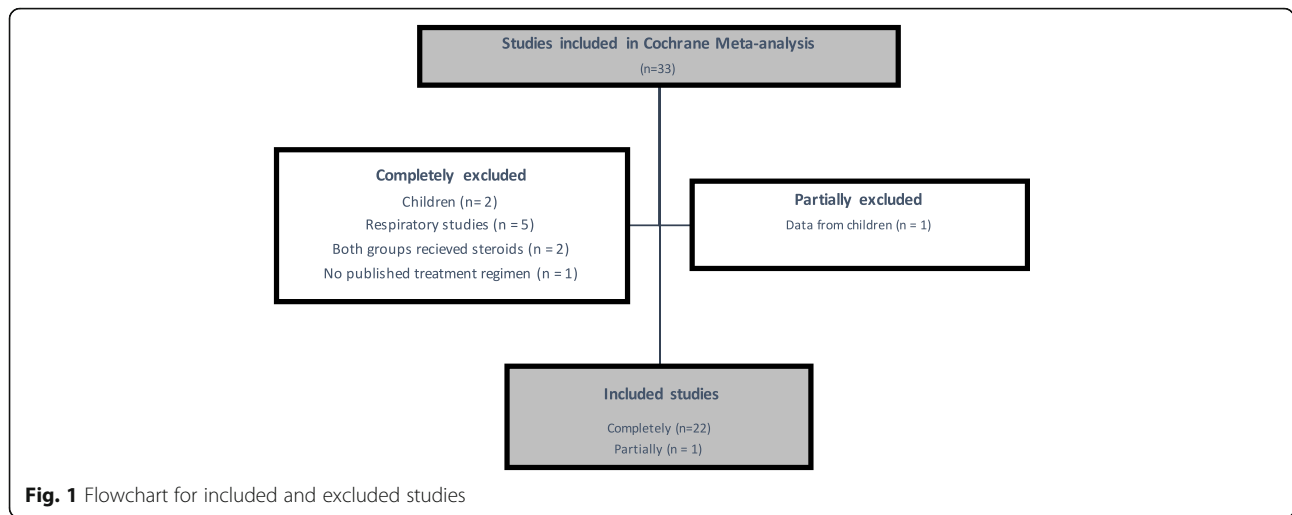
Studies included in Cochrane Meta-analysis
(n=33)

Completely excluded
Children (n= 2)
Respiratory studies (n = 5)
Both groups recieved steroids (n = 2)
No published treatment regimen (n = 1)

Partially excluded
Data from children (n = 1)

Included studies
Completely (n=22)
Partially (n = 1)

**Fig. 1** Flowchart for included and excluded studies